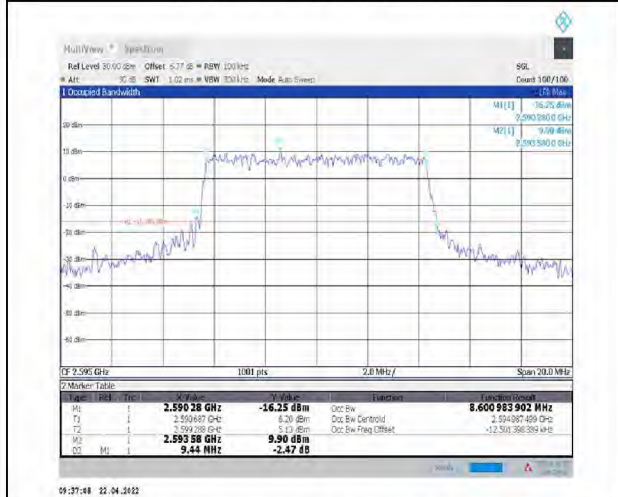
MultiView Spectrum

Ref Level 30.00 dBm Offset 6.77 dB RBW 100 kHz SGL
Att 30 dB SWT 1.02 ms VBW 300 kHz Mode Auto Sweep Count 100/100

1 Occupied Bandwidth 1Pk Max

M1[1] 16.25 dBm
2.590 2800 GHz
M2[1] 9.90 dBm
2.593 5800 GHz

20 dBm
10 dBm
0 dBm
-10 dBm
-20 dBm
-30 dBm
-40 dBm
-50 dBm
-60 dBm

H1 -16.250 dBm

CF 2.595 GHz 1001 pts 2.0 MHz/ Span 20.0 MHz

2 Marker Table

| Type | Ref | Trc | X-Value | Y-Value | Function | Function Result |
|---|---|---|---|---|---|---|
| M1 | | 1 | 2.590 28 GHz | -16.25 dBm | Occ Bw | 8.600 983 902 MHz |
| T1 | | 1 | 2.590687 GHz | 6.20 dBm | Occ Bw Centroid | 2.594987 499 GHz |
| T2 | | 1 | 2.599 288 GHz | 5.13 dBm | Occ Bw Freq Offset | -12.501 398 389 kHz |
| M2 | | 1 | 2.593 58 GHz | 9.90 dBm | | |
| D2 | M1 | 1 | 9.44 MHz | -2.47 dB | | |

Ready

09:37:48 22.04.2022